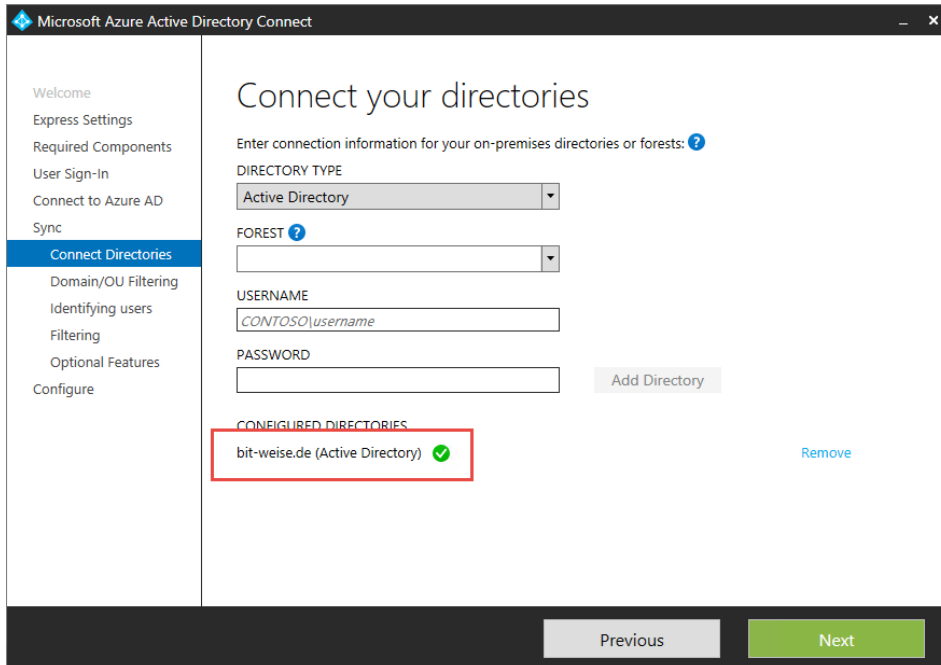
Microsoft Azure Active Directory Connect

Welcome
Express Settings
Required Components
User Sign-In
Connect to Azure AD
Sync
Connect Directories
Domain/OU Filtering
Identifying users
Filtering
Optional Features
Configure

Connect your directories

Enter connection information for your on-premises directories or forests:

DIRECTORY TYPE
Active Directory

FOREST

USERNAME
CONTOSO\username

PASSWORD

Add Directory

CONFIGURED DIRECTORIES
bit-weise.de (Active Directory)
Remove

Previous
Next